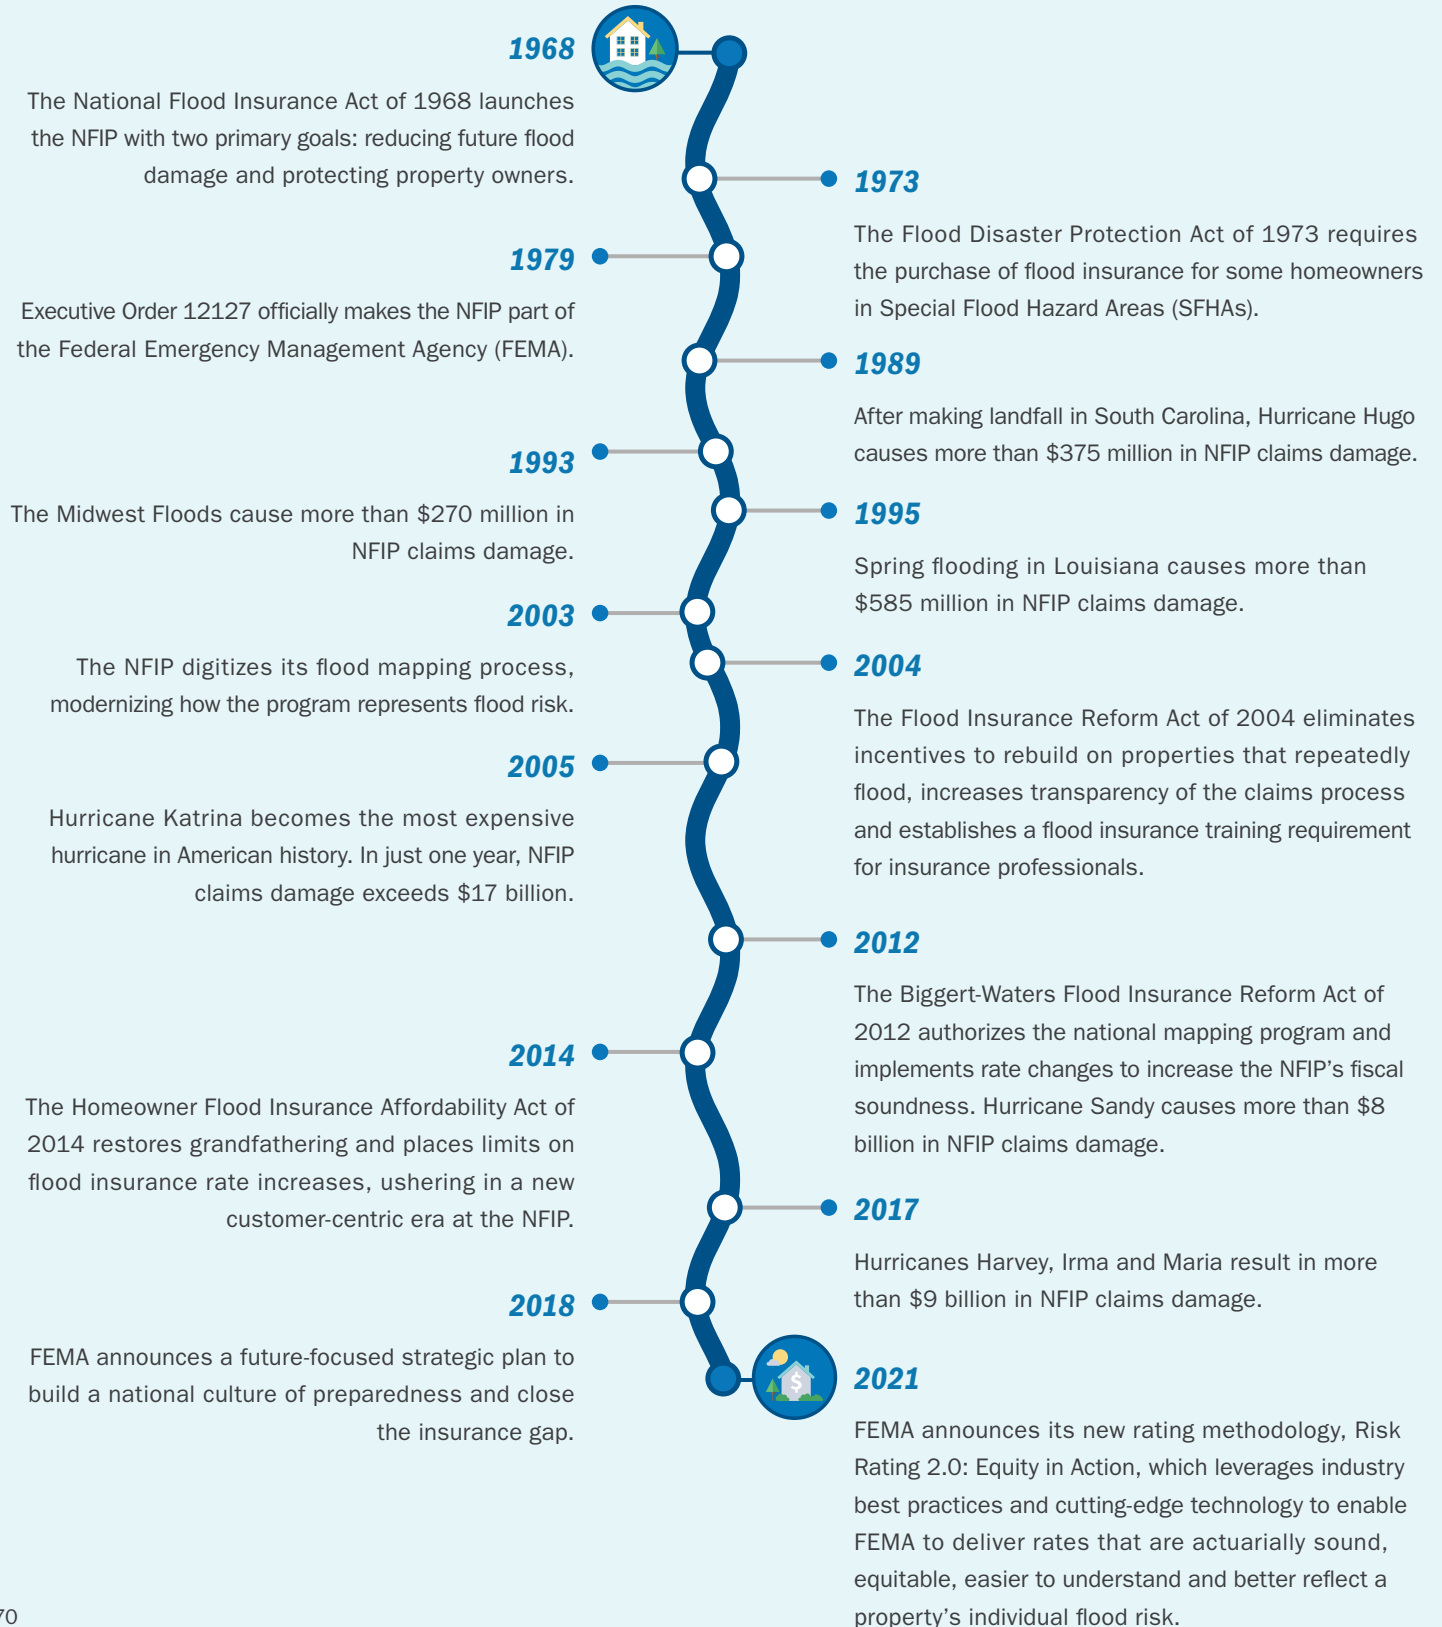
1968

The National Flood Insurance Act of 1968 launches the NFIP with two primary goals: reducing future flood damage and protecting property owners.

1973

The Flood Disaster Protection Act of 1973 requires the purchase of flood insurance for some homeowners in Special Flood Hazard Areas (SFHAs).

1979

Executive Order 12127 officially makes the NFIP part of the Federal Emergency Management Agency (FEMA).

1989

After making landfall in South Carolina, Hurricane Hugo causes more than $375 million in NFIP claims damage.

1993

The Midwest Floods cause more than $270 million in NFIP claims damage.

1995

Spring flooding in Louisiana causes more than $585 million in NFIP claims damage.

2003

The NFIP digitizes its flood mapping process, modernizing how the program represents flood risk.

2004

The Flood Insurance Reform Act of 2004 eliminates incentives to rebuild on properties that repeatedly flood, increases transparency of the claims process and establishes a flood insurance training requirement for insurance professionals.

2005

Hurricane Katrina becomes the most expensive hurricane in American history. In just one year, NFIP claims damage exceeds $17 billion.

2012

The Biggert-Waters Flood Insurance Reform Act of 2012 authorizes the national mapping program and implements rate changes to increase the NFIP's fiscal soundness. Hurricane Sandy causes more than $8 billion in NFIP claims damage.

2014

The Homeowner Flood Insurance Affordability Act of 2014 restores grandfathering and places limits on flood insurance rate increases, ushering in a new customer-centric era at the NFIP.

2017

Hurricanes Harvey, Irma and Maria result in more than $9 billion in NFIP claims damage.

2018

FEMA announces a future-focused strategic plan to build a national culture of preparedness and close the insurance gap.

2021

FEMA announces its new rating methodology, Risk Rating 2.0: Equity in Action, which leverages industry best practices and cutting-edge technology to enable FEMA to deliver rates that are actuarially sound, equitable, easier to understand and better reflect a property's individual flood risk.

70